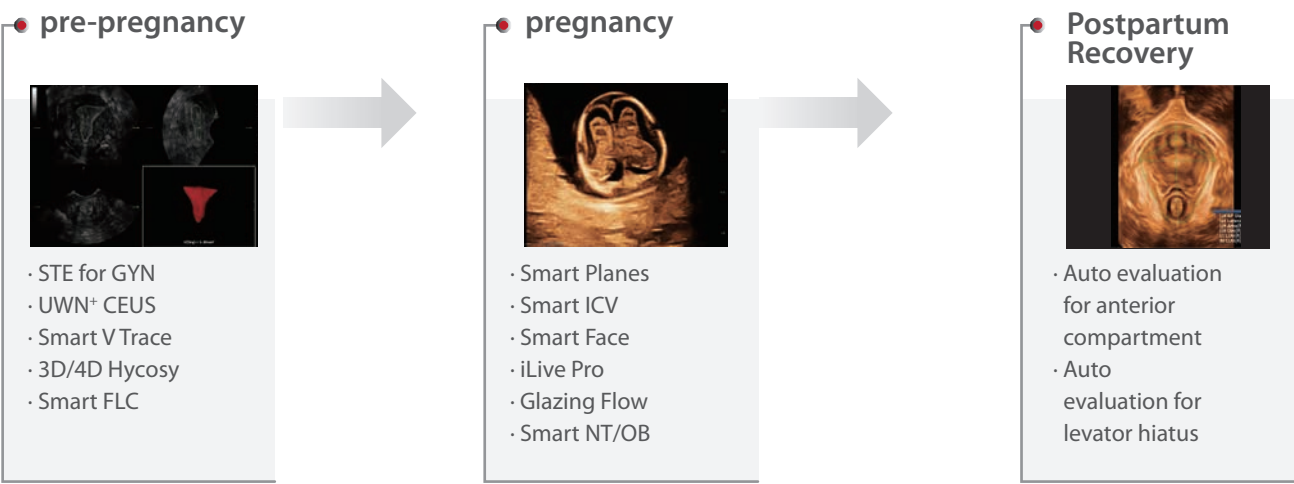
pre-pregnancy

· STE for GYN
· UWN$^+$ CEUS
· Smart V Trace
· 3D/4D Hycosy
· Smart FLC

pregnancy

· Smart Planes
· Smart ICV
· Smart Face
· iLive Pro
· Glazing Flow
· Smart NT/OB

Postpartum Recovery

· Auto evaluation for anterior compartment
· Auto evaluation for levator hiatus